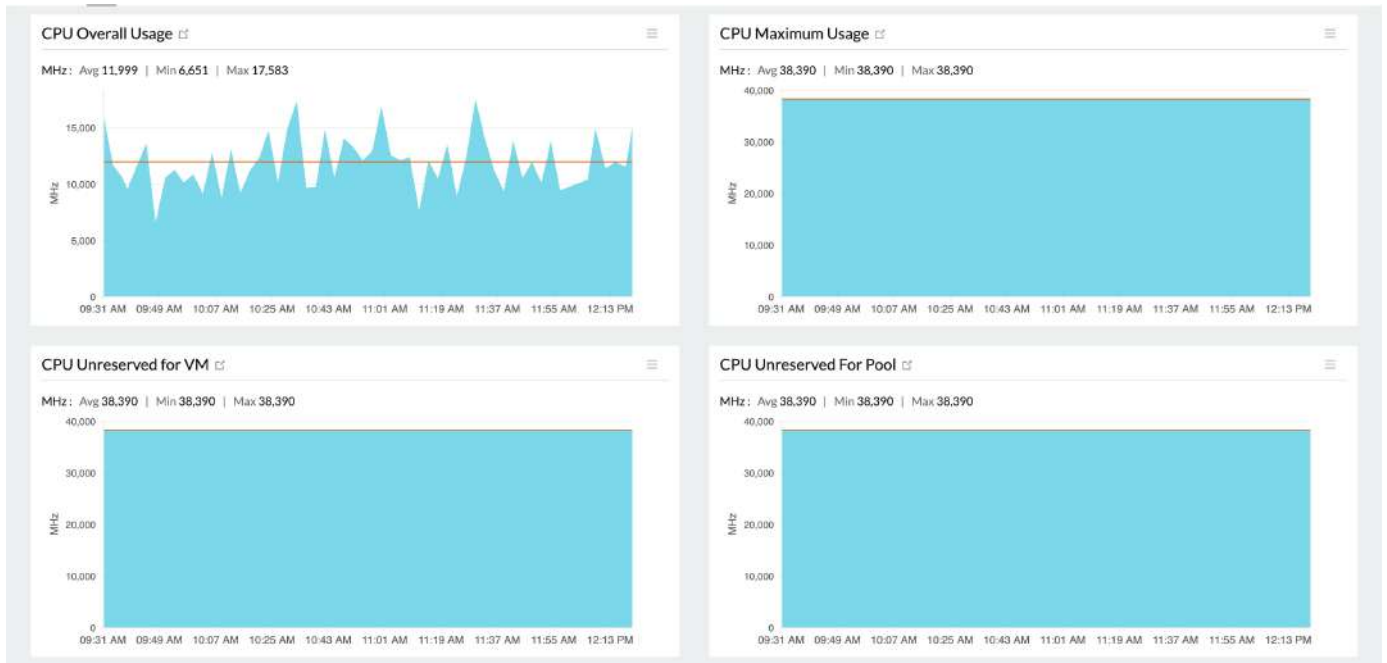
CPU Overall Usage

MHz: Avg 11,999 | Min 6,651 | Max 17,583

15,000
10,000
5,000
0
MHz

09:31 AM 09:49 AM 10:07 AM 10:25 AM 10:43 AM 11:01 AM 11:19 AM 11:37 AM 11:55 AM 12:13 PM

CPU Maximum Usage

MHz: Avg 38,390 | Min 38,390 | Max 38,390

40,000
30,000
20,000
10,000
0
MHz

09:31 AM 09:49 AM 10:07 AM 10:25 AM 10:43 AM 11:01 AM 11:19 AM 11:37 AM 11:55 AM 12:13 PM

CPU Unreserved for VM

MHz: Avg 38,390 | Min 38,390 | Max 38,390

40,000
30,000
20,000
10,000
0
MHz

09:31 AM 09:49 AM 10:07 AM 10:25 AM 10:43 AM 11:01 AM 11:19 AM 11:37 AM 11:55 AM 12:13 PM

CPU Unreserved For Pool

MHz: Avg 38,390 | Min 38,390 | Max 38,390

40,000
30,000
20,000
10,000
0
MHz

09:31 AM 09:49 AM 10:07 AM 10:25 AM 10:43 AM 11:01 AM 11:19 AM 11:37 AM 11:55 AM 12:13 PM